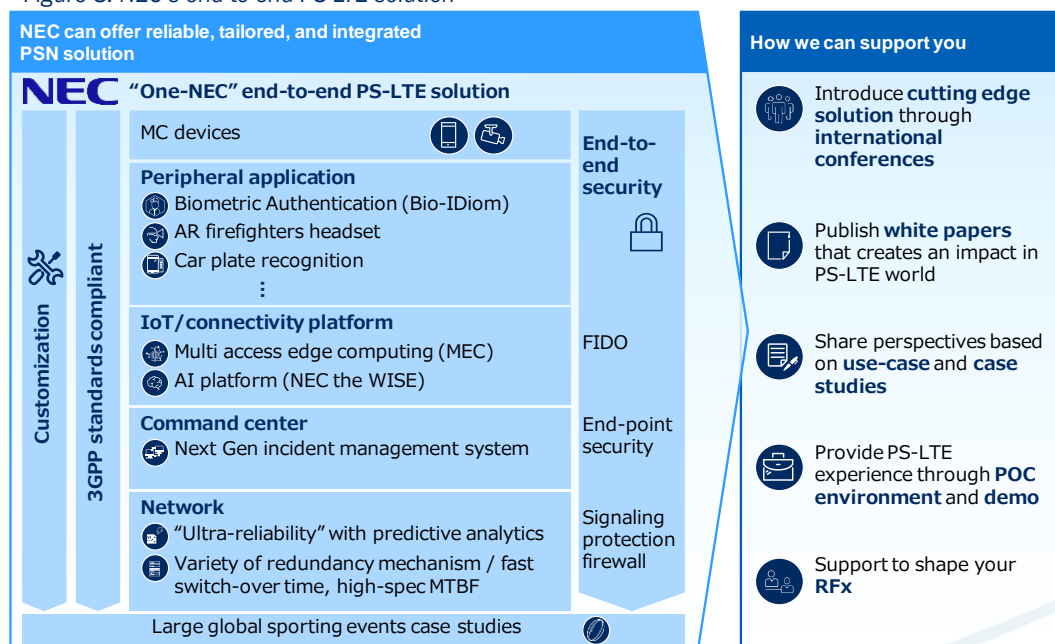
NEC can offer reliable, tailored, and integrated PSN solution

NEC "One-NEC" end-to-end PS-LTE solution

Customization

3GPP standards compliant

MC devices

Peripheral application
Biometric Authentication (Bio-IDiom)
AR firefighters headset
Car plate recognition
⋮

IoT/connectivity platform
Multi access edge computing (MEC)
AI platform (NEC the WISE)

Command center
Next Gen incident management system

Network
"Ultra-reliability" with predictive analytics
Variety of redundancy mechanism / fast switch-over time, high-spec MTBF

End-to-end security

FIDO

End-point security

Signaling protection firewall

Large global sporting events case studies

How we can support you

Introduce cutting edge solution through international conferences

Publish white papers that creates an impact in PS-LTE world

Share perspectives based on use-case and case studies

Provide PS-LTE experience through POC environment and demo

Support to shape your RFx